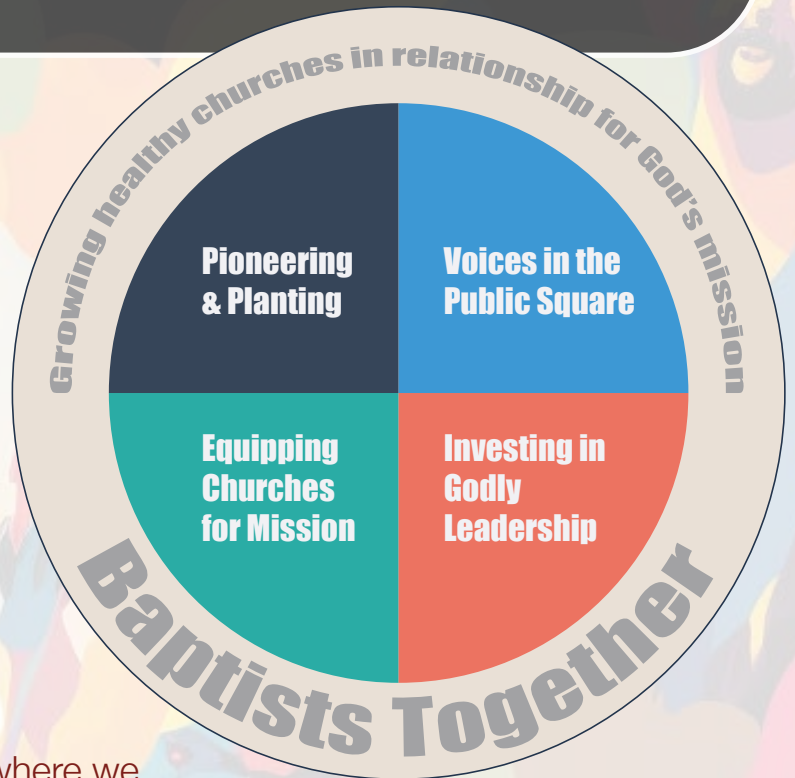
Growing healthy churches in relationship for God's mission

Pioneering & Planting

Voices in the Public Square

Equipping Churches for Mission

Investing in Godly Leadership

Baptists Together

where we